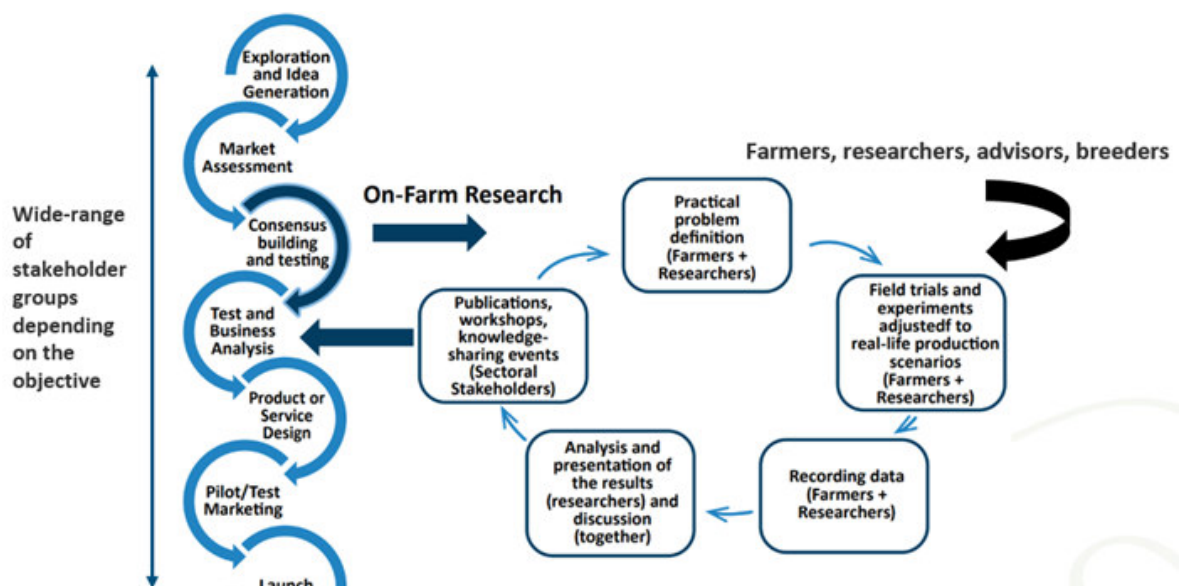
Wide-range of stakeholder groups depending on the objective

Exploration and Idea Generation

Market Assessment

Consensus building and testing

Test and Business Analysis

Product or Service Design

Pilot/Test Marketing

Launch

On-Farm Research

Farmers, researchers, advisors, breeders

Practical problem definition (Farmers + Researchers)

Field trials and experiments adjustedf to real-life production scenarios (Farmers + Researchers)

Recording data (Farmers + Researchers)

Analysis and presentation of the results (researchers) and discussion (together)

Publications, workshops, knowledge-sharing events (Sectoral Stakeholders)